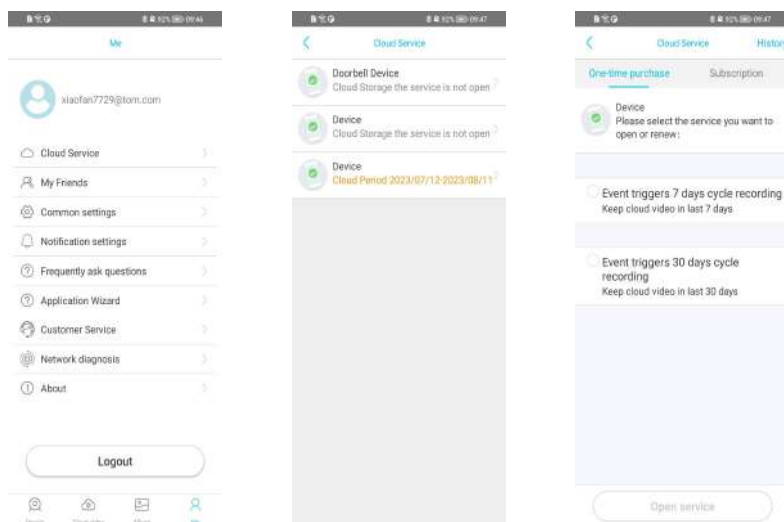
Me

xiaofan7729@tom.com

Cloud Service

My Friends

Common settings

Notification settings

Frequently ask questions

Application Wizard

Customer Service

Network diagnosis

About

Logout

Cloud Service

Doorbell Device
Cloud Storage the service is not open

Device
Cloud Storage the service is not open

Device
Cloud Period 2023/07/12-2023/08/11

Cloud Service

History

One-time purchase

Subscription

Device
Please select the service you want to open or renew:

Event triggers 7 days cycle recording
Keep cloud video in last 7 days

Event triggers 30 days cycle recording
Keep cloud video in last 30 days

Open service